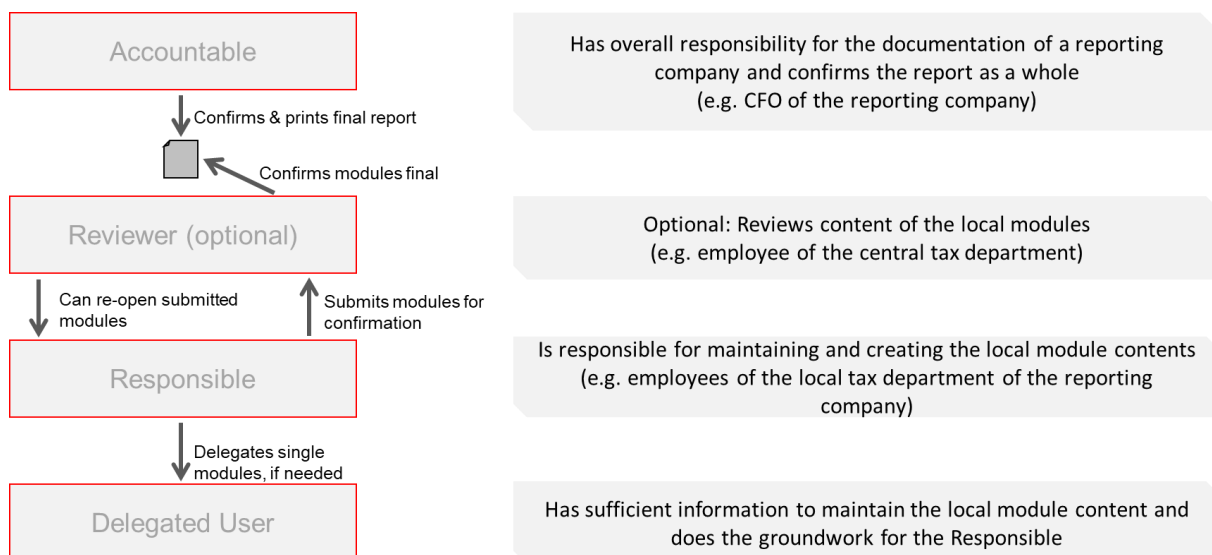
Accountable

Confirms & prints final report

Confirms modules final

Reviewer (optional)

Can re-open submitted modules

Submits modules for confirmation

Responsible

Delegates single modules, if needed

Delegated User

Has overall responsibility for the documentation of a reporting company and confirms the report as a whole (e.g. CFO of the reporting company)

Optional: Reviews content of the local modules (e.g. employee of the central tax department)

Is responsible for maintaining and creating the local module contents (e.g. employees of the local tax department of the reporting company)

Has sufficient information to maintain the local module content and does the groundwork for the Responsible